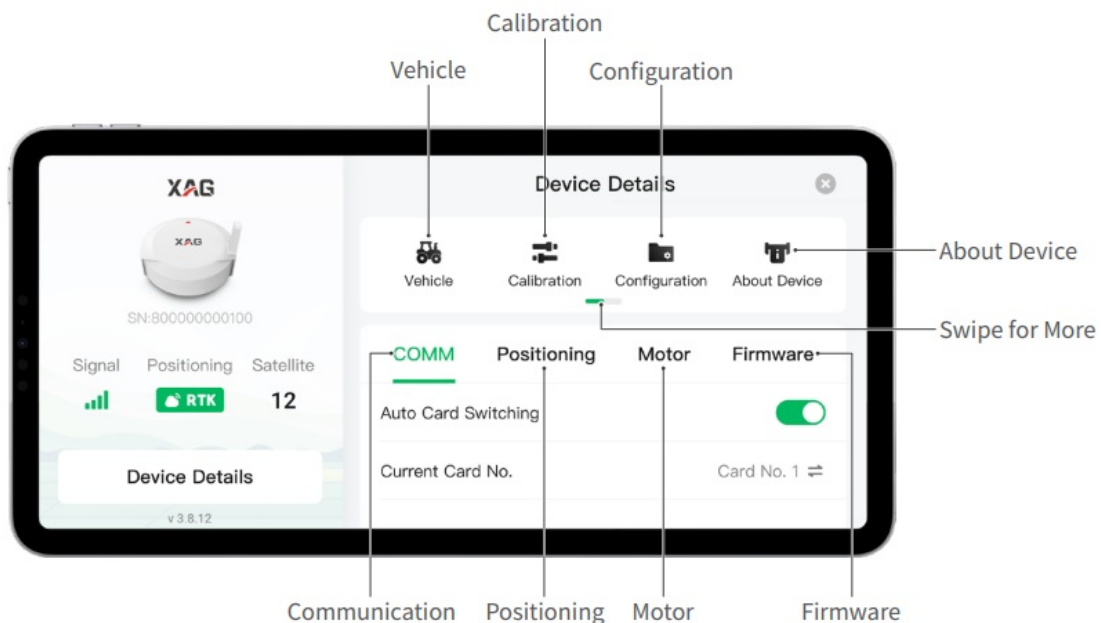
Calibration

Vehicle

Configuration

XAG

XAG

SN:800000000100

Signal Positioning Satellite

RTK 12

Device Details

v 3.8.12

Device Details

Vehicle Calibration Configuration About Device

About Device

Swipe for More

COMM Positioning Motor Firmware

Auto Card Switching

Current Card No. Card No. 1 ⇌

Communication Positioning Motor Firmware